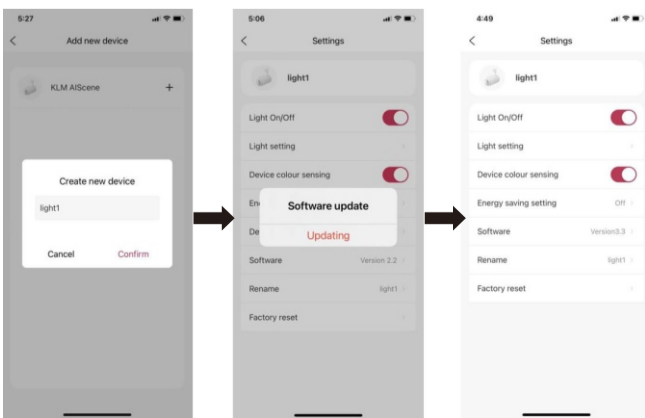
5:27

Add new device

KLM AIScene +

Create new device

light1

Cancel Confirm

5:06

Settings

light1

Light On/Off

Light setting

Device colour sensing

Ene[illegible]

De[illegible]

Software update

Updating

Software Version 2.2

Rename light1

Factory reset

4:49

Settings

light1

Light On/Off

Light setting

Device colour sensing

Energy saving setting Off

Software Version3.3

Rename light1

Factory reset